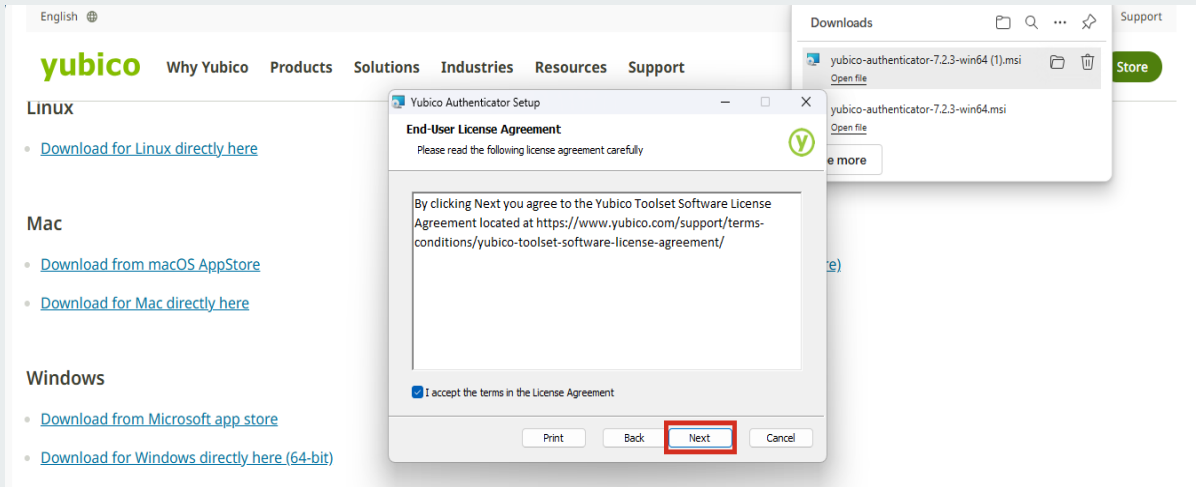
English

yubico Why Yubico Products Solutions Industries Resources Support

Store

Support

Linux

Download for Linux directly here

Mac

Download from macOS AppStore

Download for Mac directly here

Windows

Download from Microsoft app store

Download for Windows directly here (64-bit)

re)

Downloads

yubico-authenticator-7.2.3-win64 (1).msi
Open file

yubico-authenticator-7.2.3-win64.msi
Open file

e more

Yubico Authenticator Setup

End-User License Agreement

Please read the following license agreement carefully

By clicking Next you agree to the Yubico Toolset Software License Agreement located at https://www.yubico.com/support/terms-conditions/yubico-toolset-software-license-agreement/

I accept the terms in the License Agreement

Print Back Next Cancel